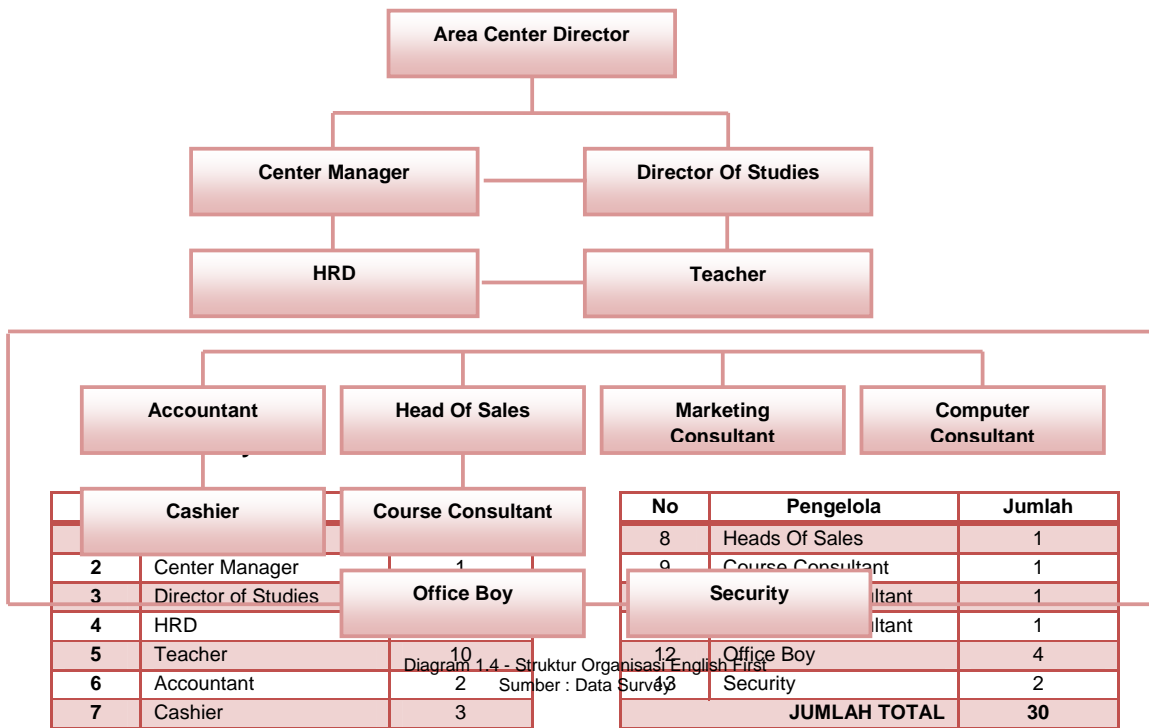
Area Center Director

Center Manager

Director Of Studies

HRD

Teacher

Accountant

Head Of Sales

Marketing Consultant

Computer Consultant

Cashier

Course Consultant

Office Boy

Security

| | | |
|---|---|---|
| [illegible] | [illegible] | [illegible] |
| **2** | Center Manager | 1 |
| **3** | Director of Studies | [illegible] |
| **4** | HRD | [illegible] |
| **5** | Teacher | 10 |
| **6** | Accountant | 2 |
| **7** | Cashier | 3 |

| No | Pengelola | Jumlah |
|---|---|---|
| 8 | Heads Of Sales | 1 |
| 9 | Course Consultant | 1 |
| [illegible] | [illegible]ultant | 1 |
| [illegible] | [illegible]ultant | 1 |
| 12 | Office Boy | 4 |
| 13 | Security | 2 |
| | **JUMLAH TOTAL** | **30** |

Diagram 1.4 - Struktur Organisasi English First
Sumber : Data Survey